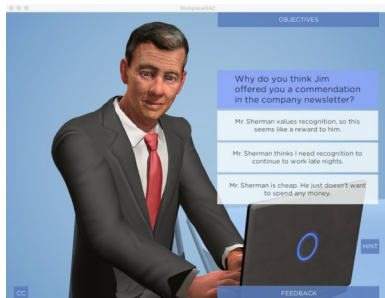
Workplace4AC

OBJECTIVES

Why do you think Jim offered you a commendation in the company newsletter?

Mr. Sherman values recognition, so this seems like a reward to him.

Mr. Sherman thinks I need recognition to continue to work late nights.

Mr. Sherman is cheap. He just doesn't want to spend any money.

HINT

CC

FEEDBACK